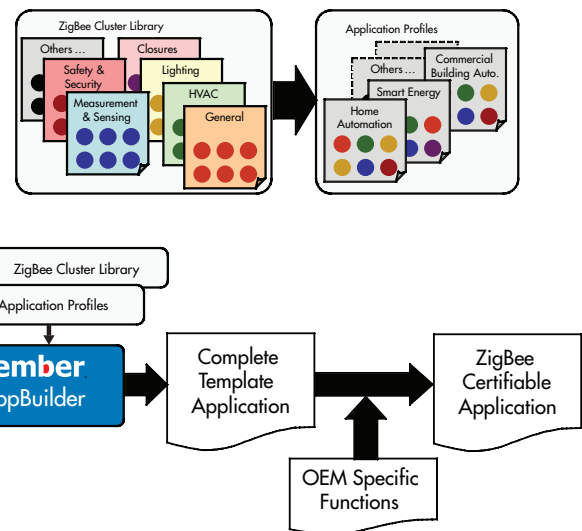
ZigBee Cluster Library

Others ...

Closures

Safety & Security

Lighting

Measurement & Sensing

HVAC

General

Application Profiles

Others ...

Commercial Building Auto.

Smart Energy

Home Automation

ZigBee Cluster Library

Application Profiles

ember

ppBuilder

Complete Template Application

ZigBee Certifiable Application

OEM Specific Functions